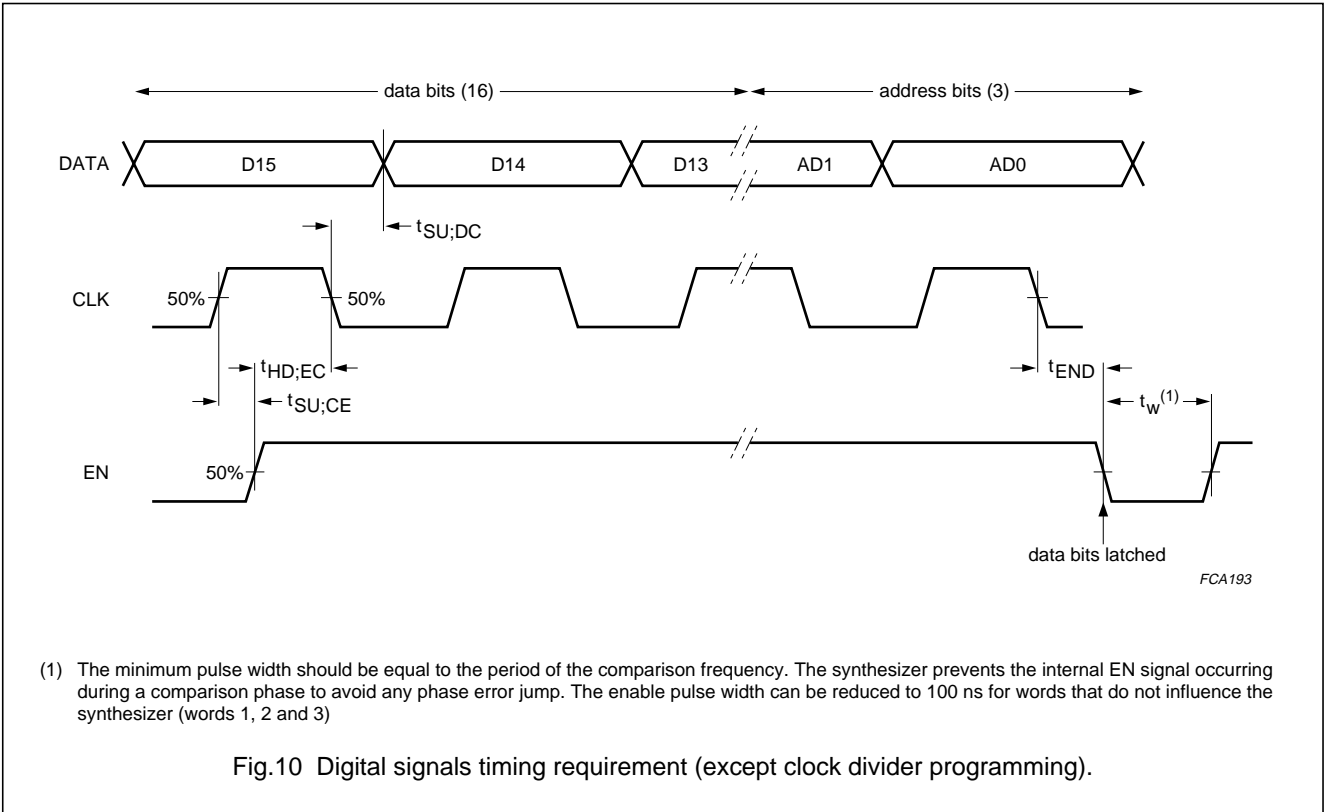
data bits (16)
address bits (3)
DATA
D15
D14
D13
AD1
AD0
$t_{SU;DC}$
CLK
50%
50%
$t_{HD;EC}$
$t_{SU;CE}$
$t_{END}$
$t_w^{(1)}$
EN
50%
data bits latched
FCA193

(1) The minimum pulse width should be equal to the period of the comparison frequency. The synthesizer prevents the internal EN signal occurring during a comparison phase to avoid any phase error jump. The enable pulse width can be reduced to 100 ns for words that do not influence the synthesizer (words 1, 2 and 3)

Fig.10 Digital signals timing requirement (except clock divider programming).